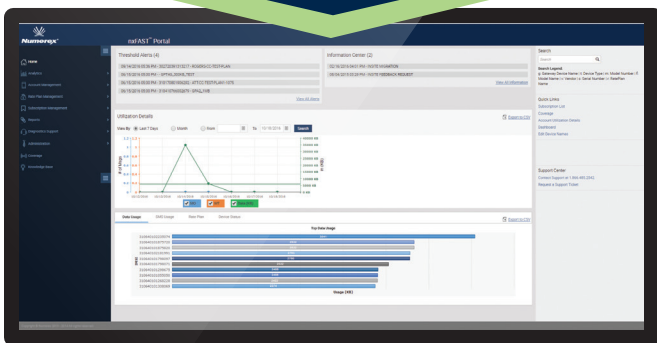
Numerex

nxFAST Portal

Home
Analytics
Account Management
Rate Plan Management
Subscription Management
Reports
Diagnostics Support
Administration
Coverage
Knowledge Base

Threshold Alerts (4)

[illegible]
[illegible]
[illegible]
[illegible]

View All Alerts

Information Center (2)

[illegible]
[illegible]

View All Information

Utilization Details

Export to CSV

View By: Last 7 Days Month From To Search

SMS MT MO

Data Usage SMS Usage Rate Plan Device Status

Export to CSV

Top Data Usage

Usage (KB)

Search

Search

Search Legend:

Quick Links
Subscription List
Coverage
Account Utilization Details
Dashboard
Edit Device Names

Support Center
Contact Support at 1-888-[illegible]
Request a Support Ticket